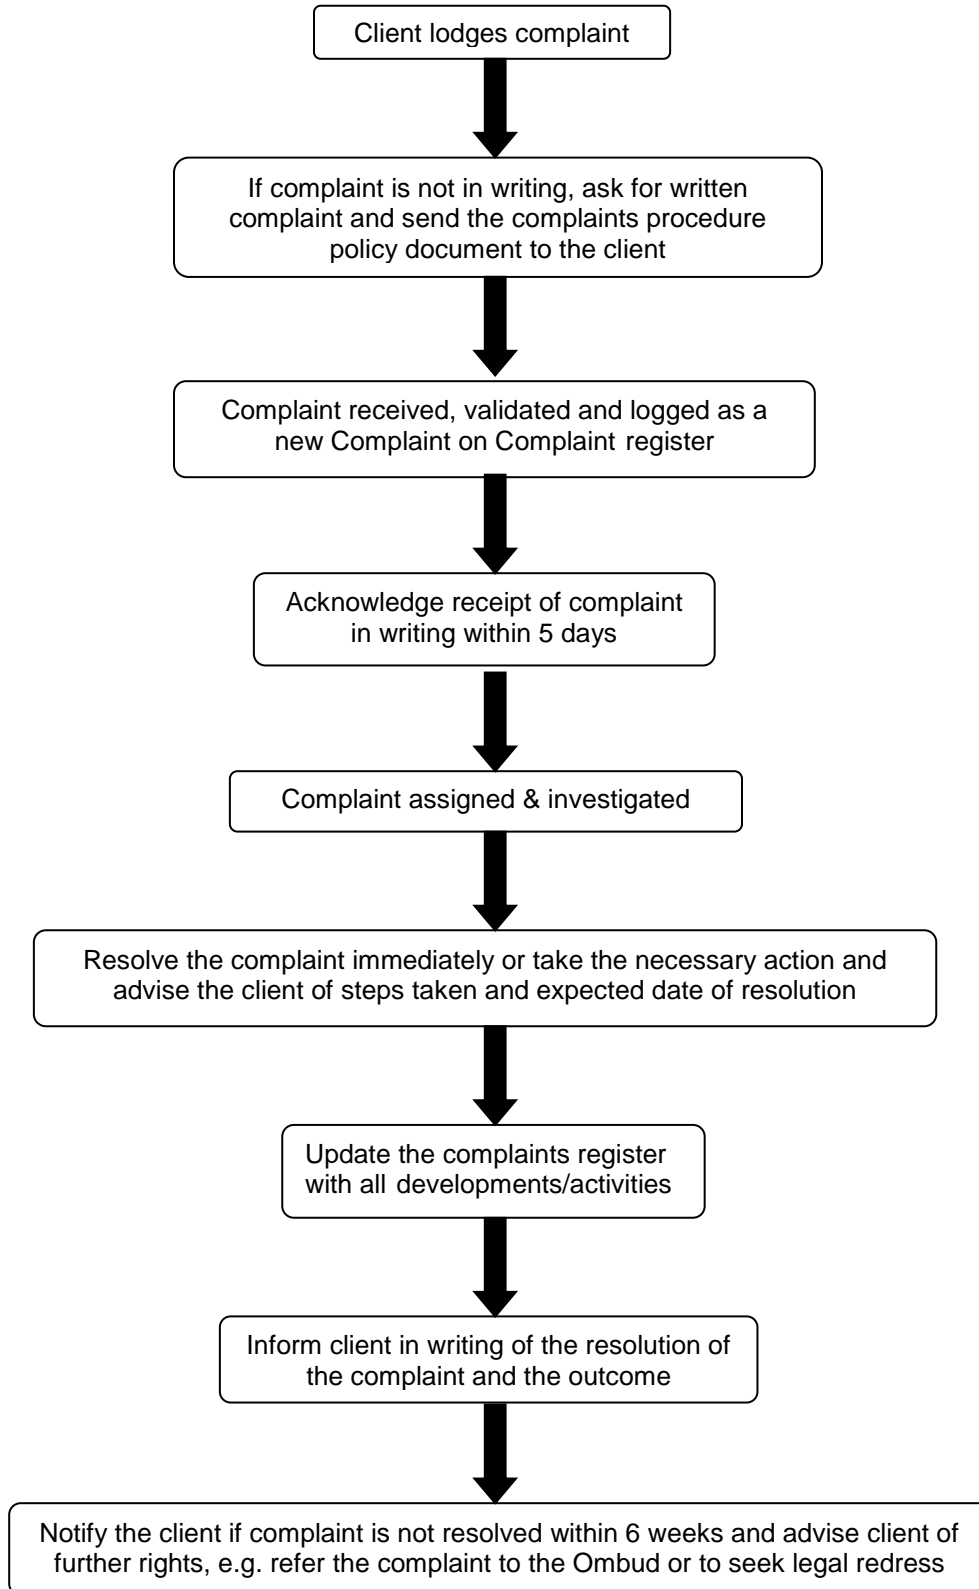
Client lodges complaint

If complaint is not in writing, ask for written complaint and send the complaints procedure policy document to the client

Complaint received, validated and logged as a new Complaint on Complaint register

Acknowledge receipt of complaint in writing within 5 days

Complaint assigned & investigated

Resolve the complaint immediately or take the necessary action and advise the client of steps taken and expected date of resolution

Update the complaints register with all developments/activities

Inform client in writing of the resolution of the complaint and the outcome

Notify the client if complaint is not resolved within 6 weeks and advise client of further rights, e.g. refer the complaint to the Ombud or to seek legal redress